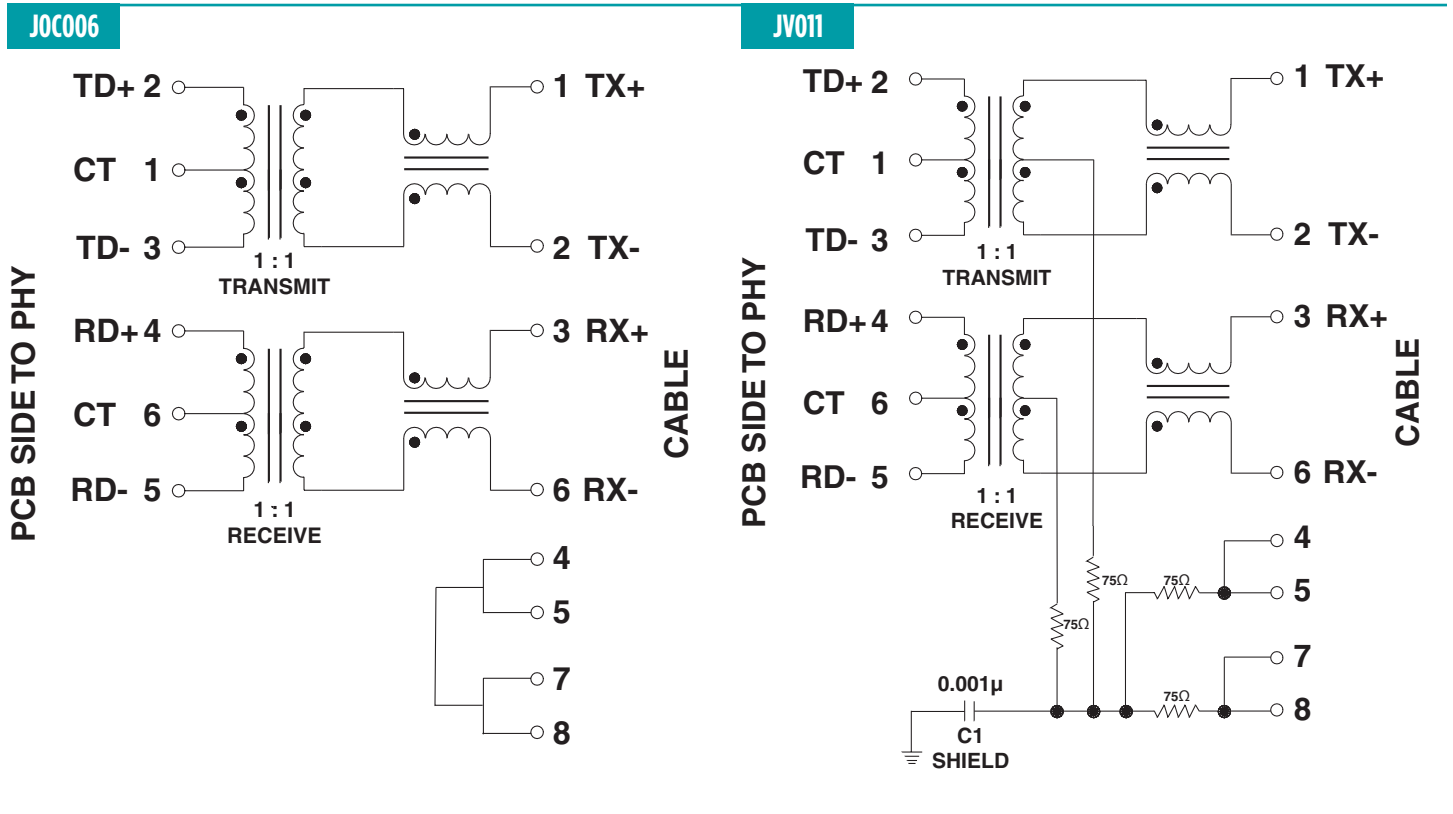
J0C006

PCB SIDE TO PHY

TD+ 2
CT 1
TD- 3
1 : 1
TRANSMIT
1 TX+
2 TX-

RD+ 4
CT 6
RD- 5
1 : 1
RECEIVE
3 RX+
6 RX-

CABLE

4
5
7
8

JV011

PCB SIDE TO PHY

TD+ 2
CT 1
TD- 3
1 : 1
TRANSMIT
1 TX+
2 TX-

RD+ 4
CT 6
RD- 5
1 : 1
RECEIVE
3 RX+
6 RX-

CABLE

75Ω
75Ω
75Ω
75Ω
4
5
7
8
0.001µ
C1
SHIELD